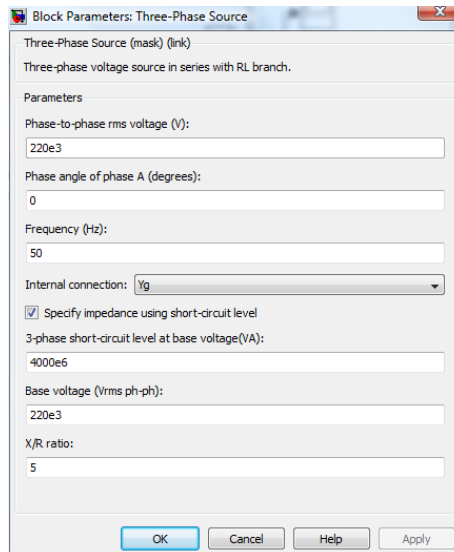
Block Parameters: Three-Phase Source

Three-Phase Source (mask) (link)

Three-phase voltage source in series with RL branch.

Parameters

Phase-to-phase rms voltage (V):

220e3

Phase angle of phase A (degrees):

0

Frequency (Hz):

50

Internal connection: Yg

Specify impedance using short-circuit level

3-phase short-circuit level at base voltage(VA):

4000e6

Base voltage (Vrms ph-ph):

220e3

X/R ratio:

5

OK Cancel Help Apply